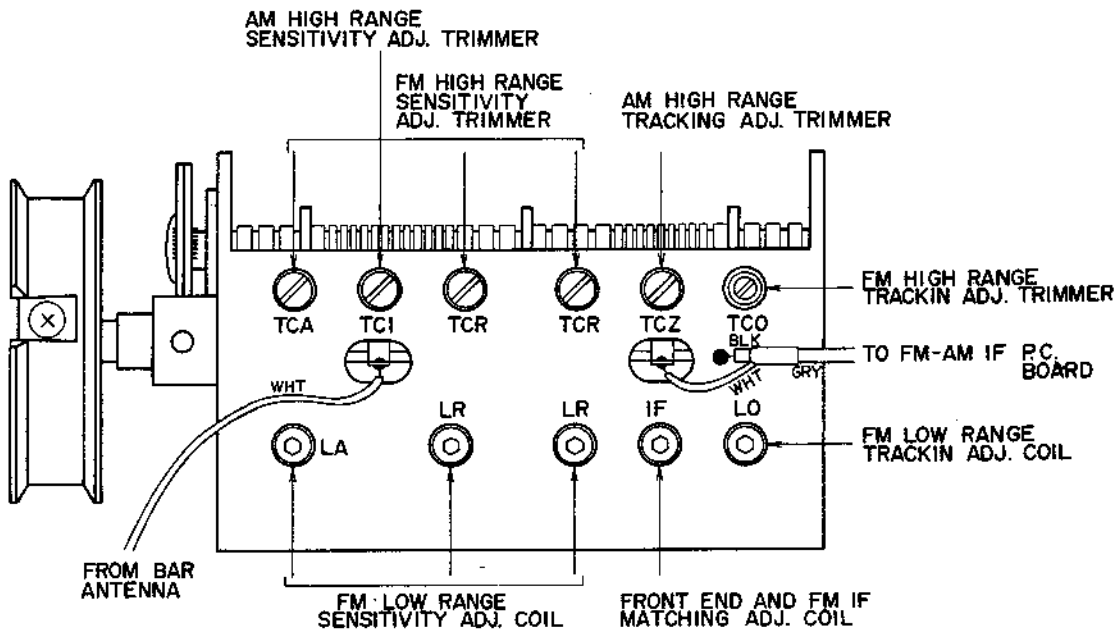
AM HIGH RANGE
SENSITIVITY ADJ. TRIMMER

FM HIGH RANGE
SENSITIVITY
ADJ. TRIMMER

AM HIGH RANGE
TRACKING ADJ. TRIMMER

TCA TC1 TCR TCR TCZ TCO

FM HIGH RANGE
TRACKIN ADJ. TRIMMER

BLK

TO FM-AM IF P.C. BOARD

WHT WHT GRY

LA LR LR IF LO

FM LOW RANGE
TRACKIN ADJ. COIL

FROM BAR
ANTENNA

FM LOW RANGE
SENSITIVITY ADJ. COIL

FRONT END AND FM IF
MATCHING ADJ. COIL